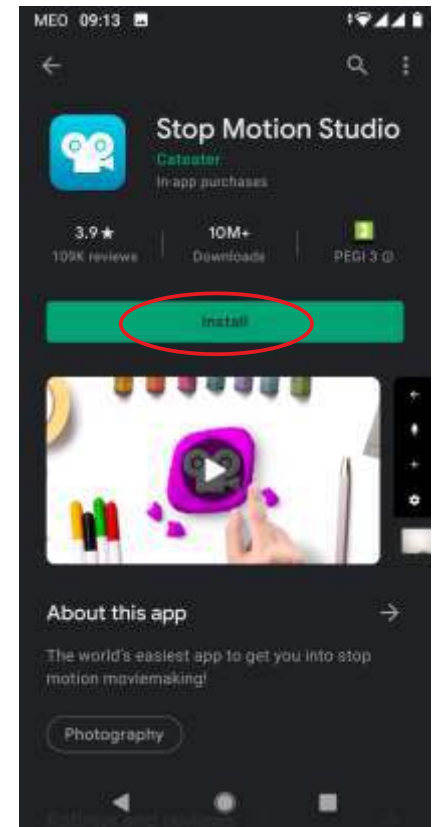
MEO 09:13

Stop Motion Studio
Cateater
In-app purchases

3.9★
109K reviews

10M+
Downloads

3
PEGI 3

Install

About this app

The world's easiest app to get you into stop motion moviemaking!

Photography

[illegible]